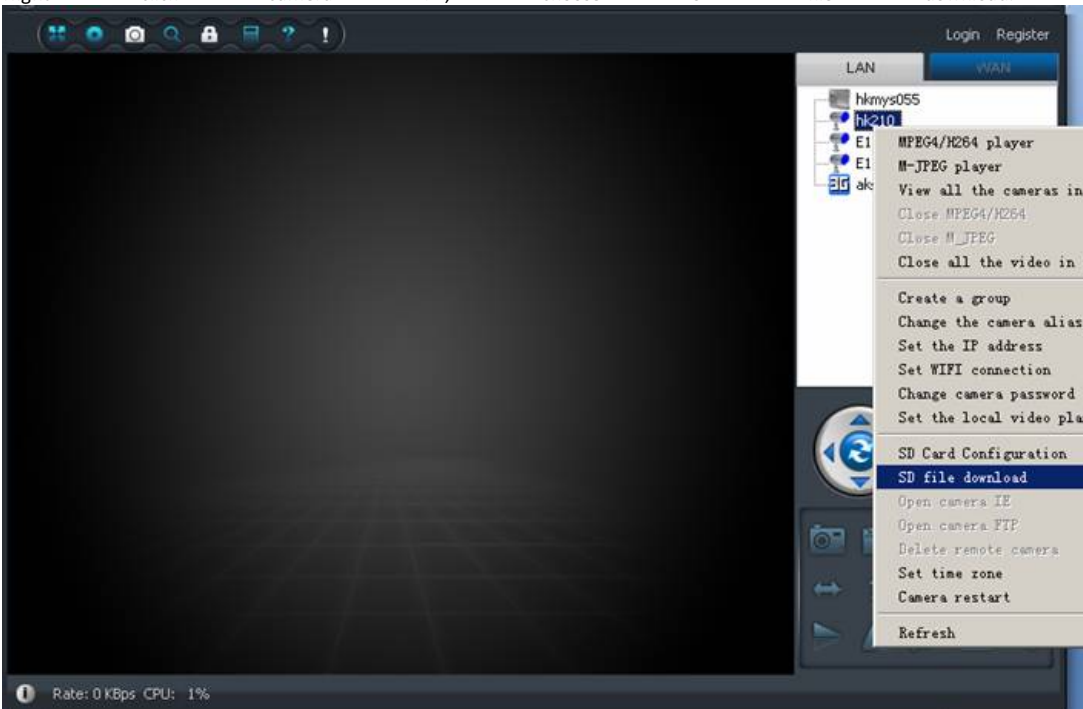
Login Register

LAN WAN

hkmys055
hk210
E1
E1
ak

MPEG4/H264 player
M-JPEG player
View all the cameras in
Close MPEG4/H264
Close M_JPEG
Close all the video in
Create a group
Change the camera alias
Set the IP address
Set WIFI connection
Change camera password
Set the local video pla
SD Card Configuration
SD file download
Open camera IE
Open camera FTP
Delete remote camera
Set time zone
Camera restart
Refresh

Rate: 0 KBps CPU: 1%